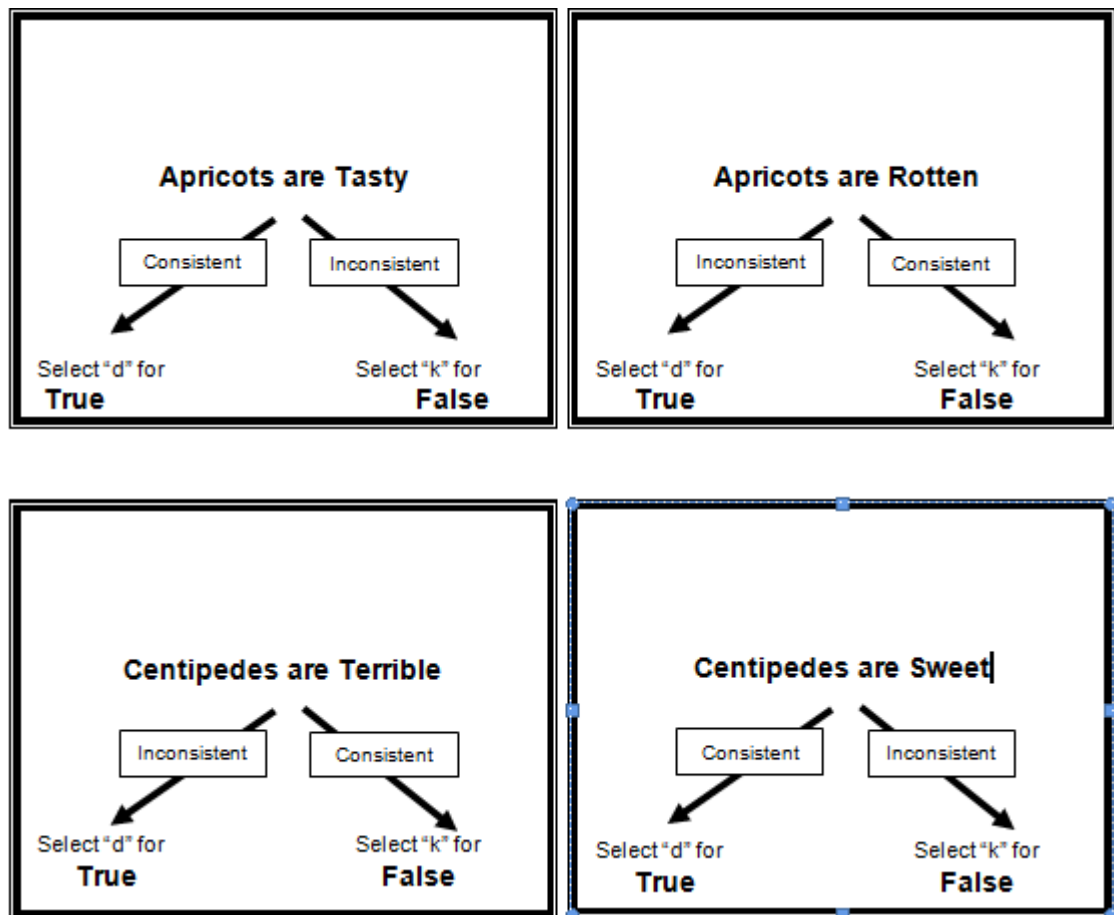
Apricots are Tasty

Consistent

Inconsistent

Select "d" for
True

Select "k" for
False

Apricots are Rotten

Inconsistent

Consistent

Select "d" for
True

Select "k" for
False

Centipedes are Terrible

Inconsistent

Consistent

Select "d" for
True

Select "k" for
False

Centipedes are Sweet

Consistent

Inconsistent

Select "d" for
True

Select "k" for
False